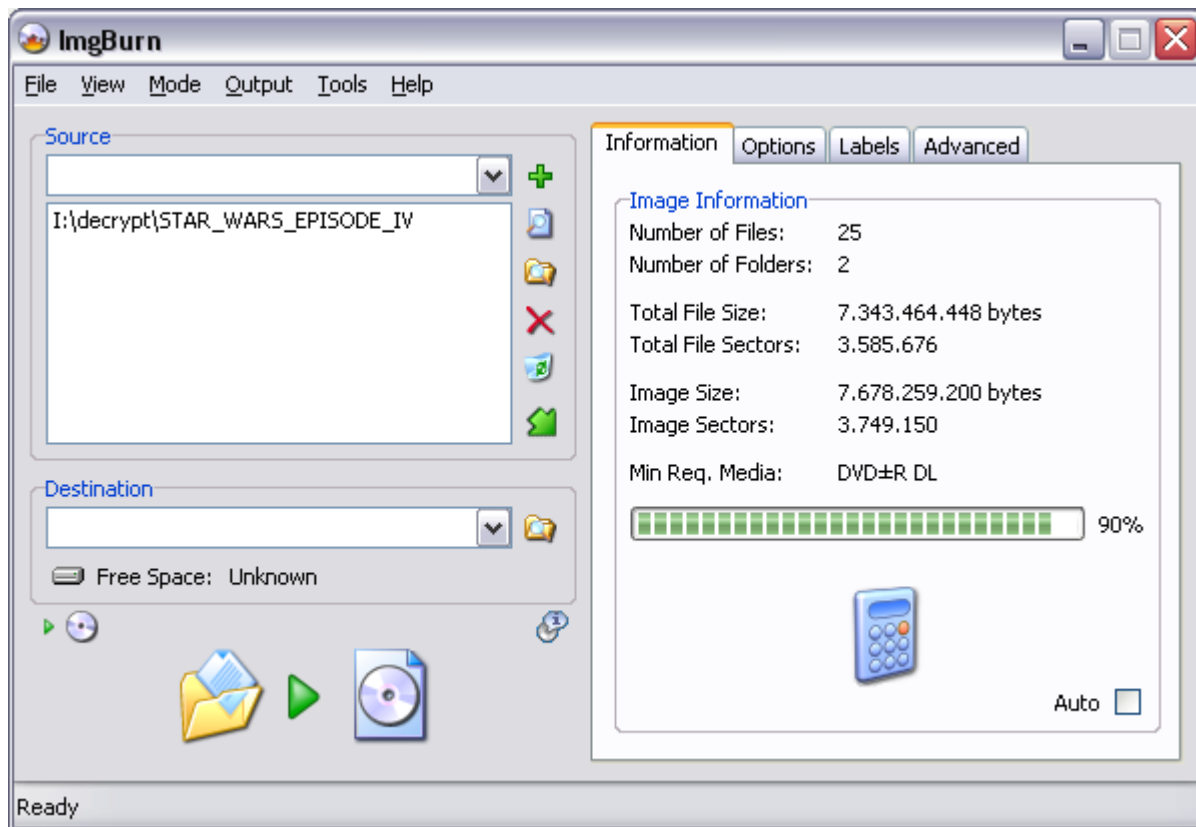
ImgBurn

File View Mode Output Tools Help

Source

I:\decrypt\STAR_WARS_EPISODE_IV

Destination

Free Space: Unknown

Information Options Labels Advanced

Image Information

| | |
|---|---|
| Number of Files: | 25 |
| Number of Folders: | 2 |
| Total File Size: | 7.343.464.448 bytes |
| Total File Sectors: | 3.585.676 |
| Image Size: | 7.678.259.200 bytes |
| Image Sectors: | 3.749.150 |
| Min Req. Media: | DVD±R DL |

90%

Auto

Ready